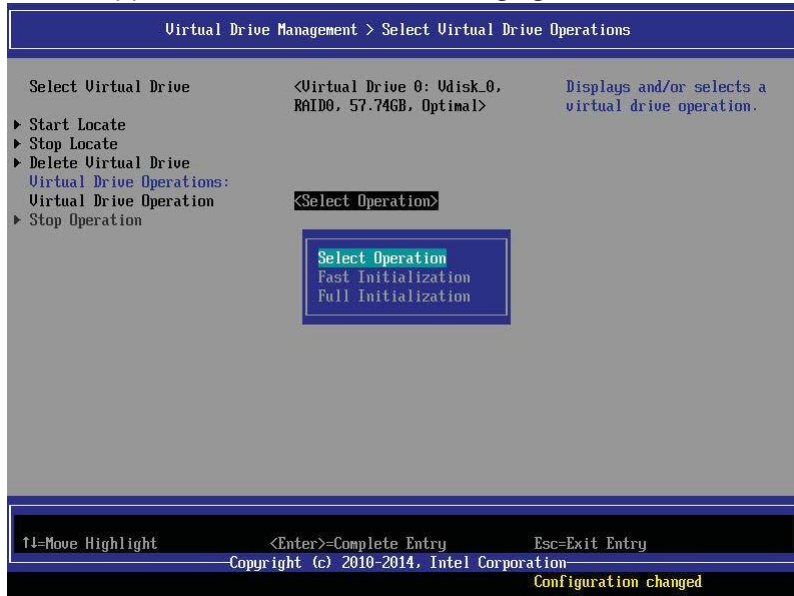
Virtual Drive Management > Select Virtual Drive Operations

Select Virtual Drive
<Virtual Drive 0: Vdisk_0, RAID0, 57.74GB, Optimal>
Displays and/or selects a virtual drive operation.

▶ Start Locate
▶ Stop Locate
▶ Delete Virtual Drive
Virtual Drive Operations:
Virtual Drive Operation
<Select Operation>
▶ Stop Operation

Select Operation
Fast Initialization
Full Initialization

↑↓=Move Highlight
<Enter>=Complete Entry
Esc=Exit Entry
Copyright (c) 2010-2014, Intel Corporation
Configuration changed